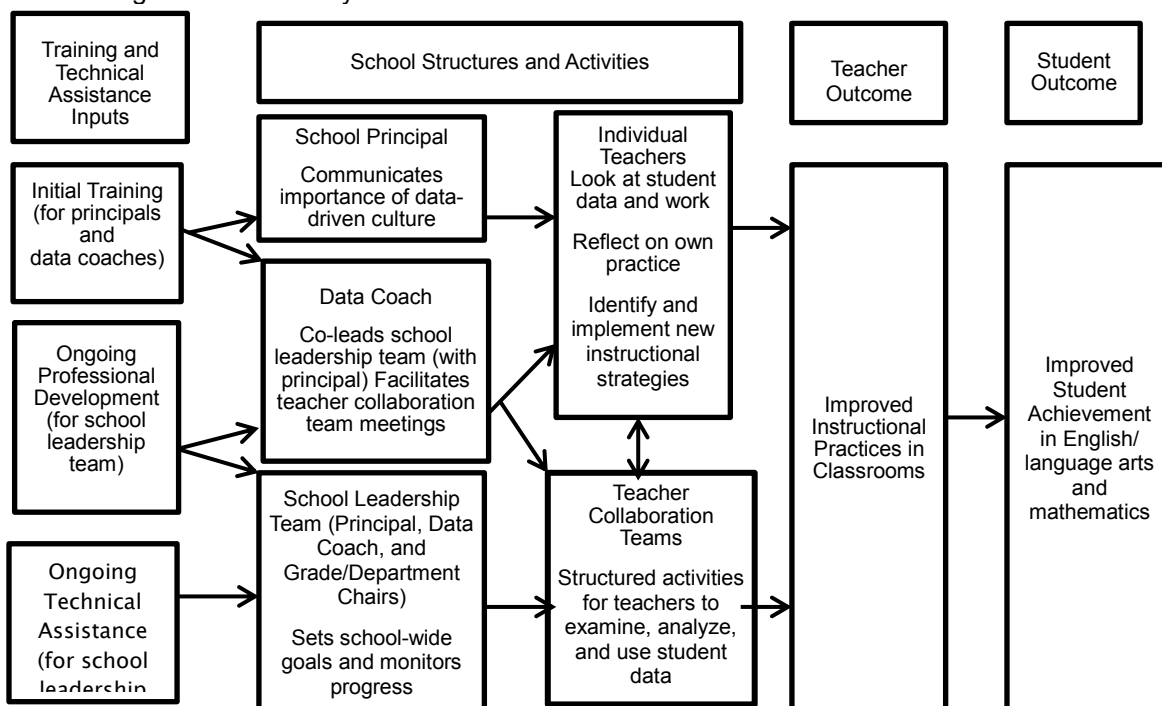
Training and Technical Assistance Inputs

School Structures and Activities

Teacher Outcome

Student Outcome

Initial Training (for principals and data coaches)

School Principal

Communicates importance of data-driven culture

Individual Teachers Look at student data and work

Reflect on own practice

Identify and implement new instructional strategies

Ongoing Professional Development (for school leadership team)

Data Coach

Co-leads school leadership team (with principal) Facilitates teacher collaboration team meetings

Improved Instructional Practices in Classrooms

Improved Student Achievement in English/ language arts and mathematics

Ongoing Technical Assistance (for school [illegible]

School Leadership Team (Principal, Data Coach, and Grade/Department Chairs)

Sets school-wide goals and monitors progress

Teacher Collaboration Teams

Structured activities for teachers to examine, analyze, and use student data